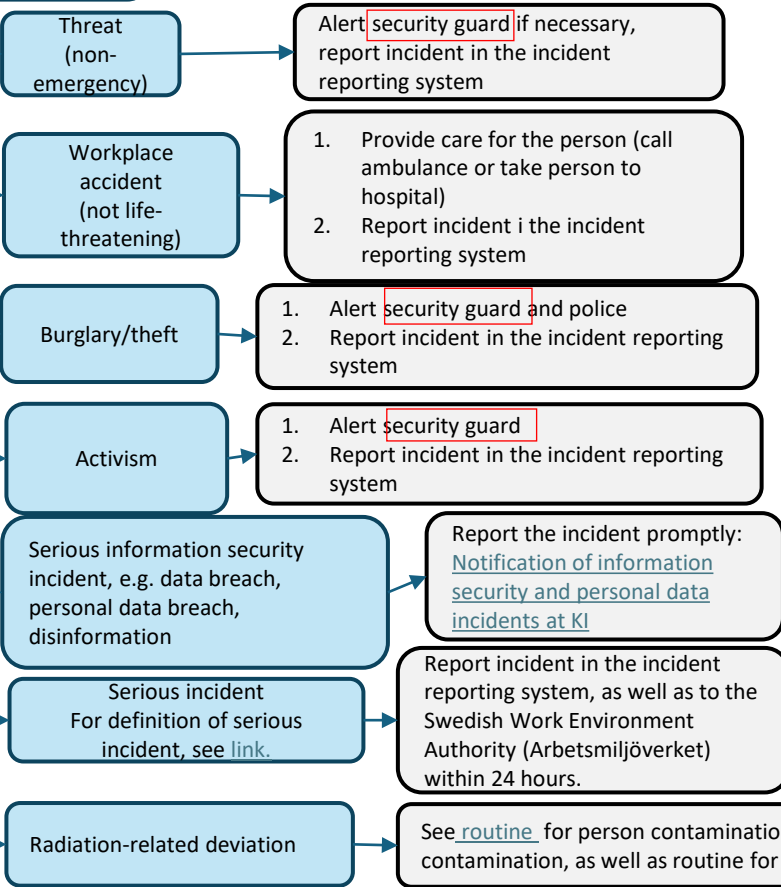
Threat (non-emergency)

Alert security guard if necessary, report incident in the incident reporting system

Workplace accident (not life-threatening)

1. Provide care for the person (call ambulance or take person to hospital)
2. Report incident i the incident reporting system

Burglary/theft

1. Alert security guard and police
2. Report incident in the incident reporting system

Activism

1. Alert security guard
2. Report incident in the incident reporting system

Serious information security incident, e.g. data breach, personal data breach, disinformation

Report the incident promptly: Notification of information security and personal data incidents at KI

Serious incident
For definition of serious incident, see link.

Report incident in the incident reporting system, as well as to the Swedish Work Environment Authority (Arbetsmiljöverket) within 24 hours.

Radiation-related deviation

See routine for person contaminatio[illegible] contamination, as well as routine for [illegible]